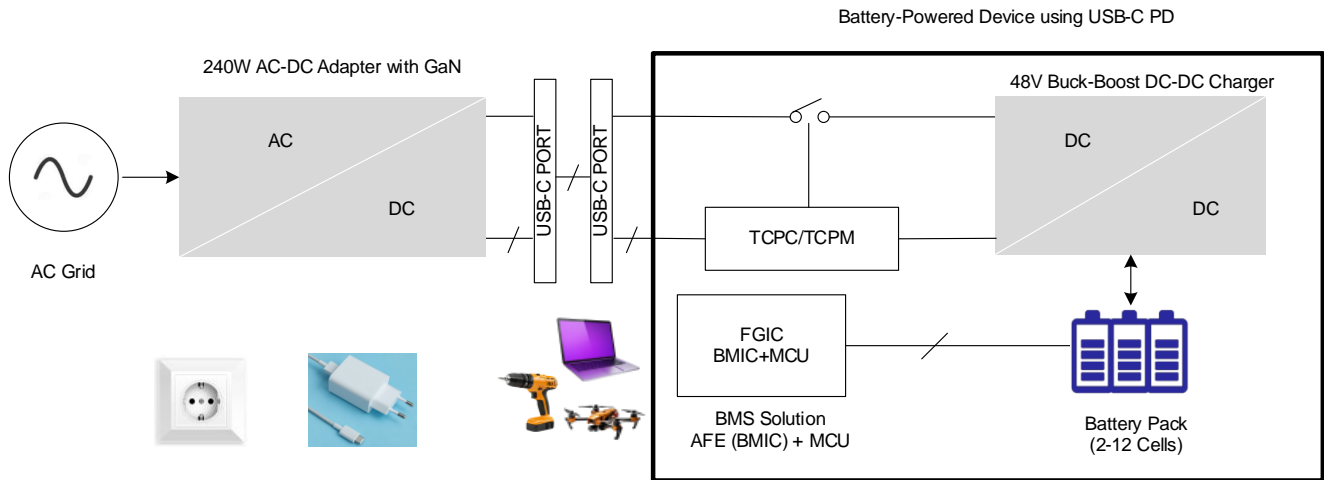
Battery-Powered Device using USB-C PD

240W AC-DC Adapter with GaN

AC

DC

AC Grid

USB-C PORT

USB-C PORT

48V Buck-Boost DC-DC Charger

DC

DC

TCPC/TCPM

FGIC
BMIC+MCU

BMS Solution
AFE (BMIC) + MCU

Battery Pack
(2-12 Cells)